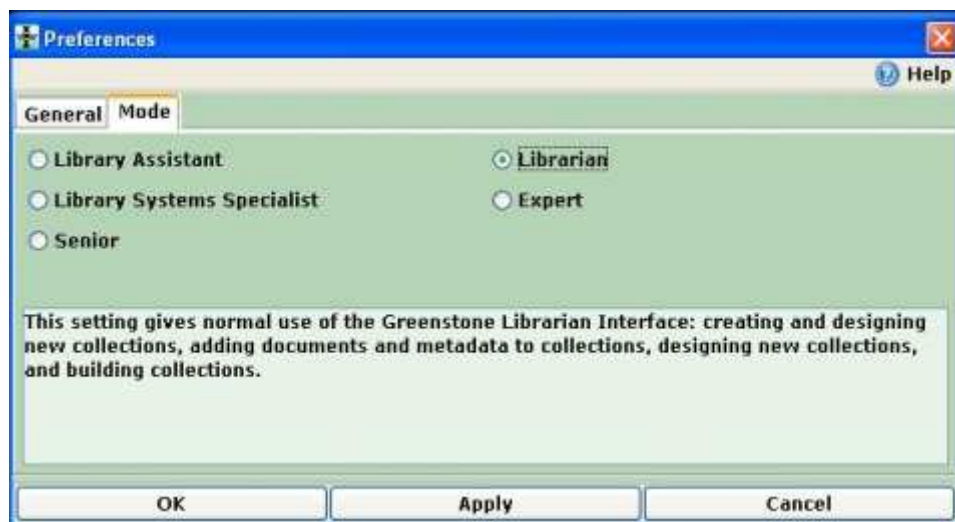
Preferences

Help

General Mode

Library Assistant

Librarian

Library Systems Specialist

Expert

Senior

This setting gives normal use of the Greenstone Librarian Interface: creating and designing new collections, adding documents and metadata to collections, designing new collections, and building collections.

OK

Apply

Cancel